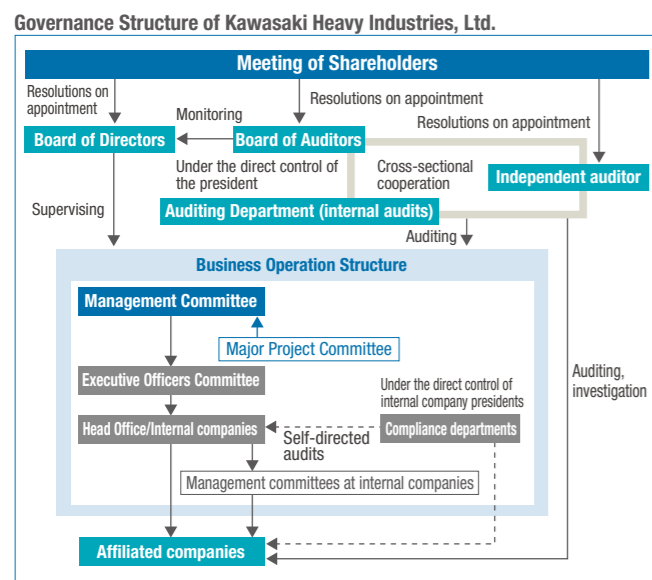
Governance Structure of Kawasaki Heavy Industries, Ltd.

Meeting of Shareholders

Resolutions on appointment

Resolutions on appointment

Resolutions on appointment

Monitoring

Board of Directors

Board of Auditors

Under the direct control of the president

Cross-sectional cooperation

Independent auditor

Supervising

Auditing Department (internal audits)

Auditing

Business Operation Structure

Management Committee

Major Project Committee

Executive Officers Committee

Under the direct control of internal company presidents

Head Office/Internal companies

Self-directed audits

Compliance departments

Management committees at internal companies

Auditing, investigation

Affiliated companies